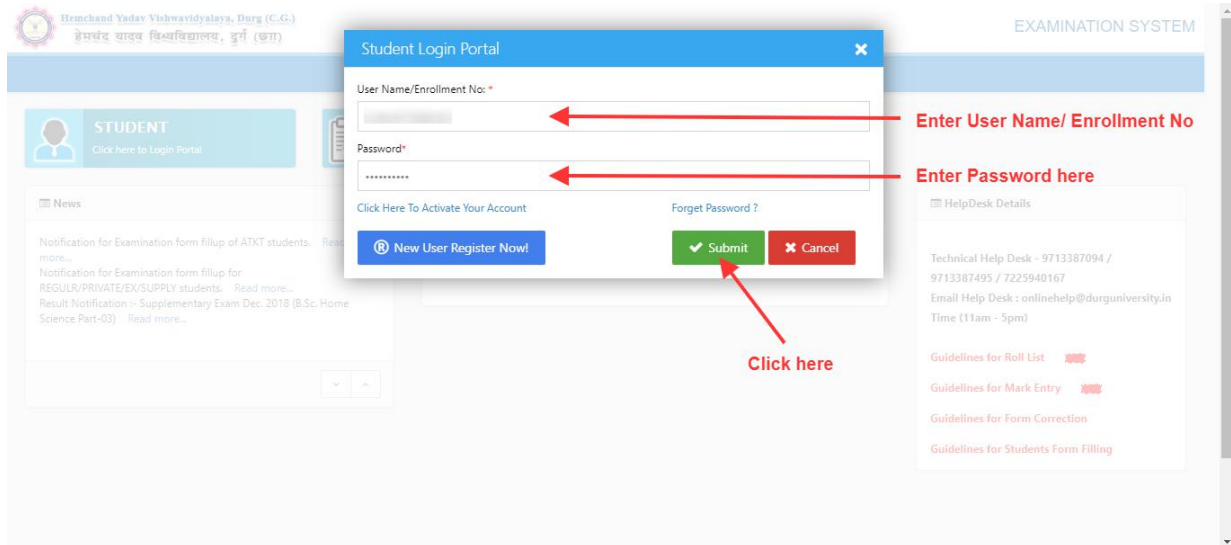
Hemchand Yadav Vishwavidyalaya, Durg (C.G.)
हेमचंद यादव विश्वविद्यालय, दुर्ग (छ.ग.)

EXAMINATION SYSTEM

STUDENT
Click here to Login Portal

News

Notification for Examination form fillup of ATKT students. Read more...
Notification for Examination form fillup for REGULR/PRIVATE/EX/SUPPLY students. Read more...
Result Notification :- Supplementary Exam Dec. 2018 (B.Sc. Home Science Part-03) Read more...

Student Login Portal

User Name/Enrollment No: *

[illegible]

Password*

••••••••••

Click Here To Activate Your Account

Forget Password ?

® New User Register Now!

✔ Submit

✖ Cancel

Enter User Name/ Enrollment No

Enter Password here

Click here

HelpDesk Details

Technical Help Desk - 9713387094 / 9713387495 / 7225940167
Email Help Desk : onlinehelp@durguniversity.in
Time (11am - 5pm)

Guidelines for Roll List

Guidelines for Mark Entry

Guidelines for Form Correction

Guidelines for Students Form Filling